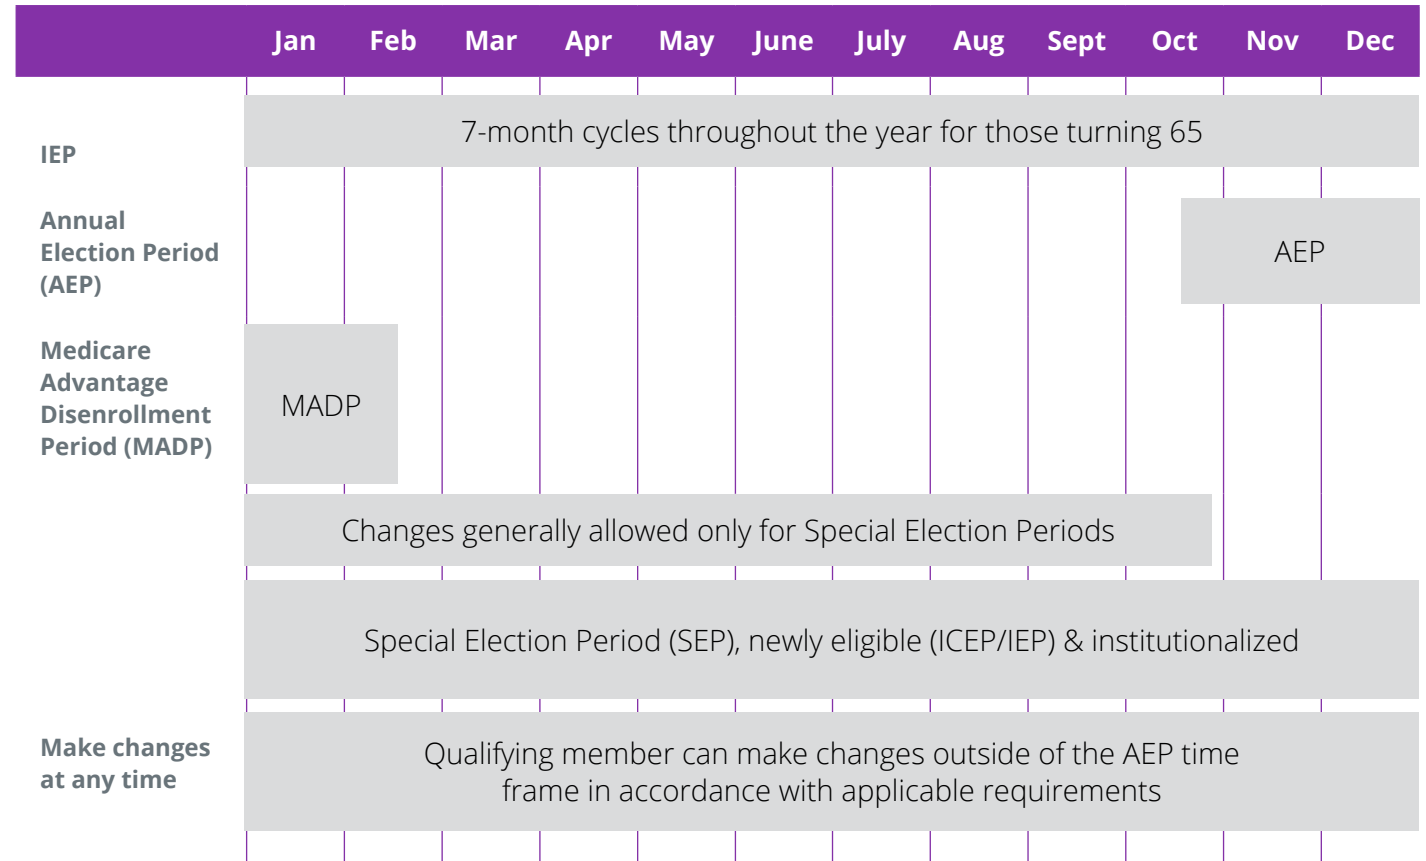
| | Jan | Feb | Mar | Apr | May | June | July | Aug | Sept | Oct | Nov | Dec |
|---|---|---|---|---|---|---|---|---|---|---|---|---|
| IEP | 7-month cycles throughout the year for those turning 65 | | | | | | | | | | | |
| Annual Election Period (AEP) | | | | | | | | | | AEP | | |
| Medicare Advantage Disenrollment Period (MADP) | MADP | | | | | | | | | | | |
| | Changes generally allowed only for Special Election Periods | | | | | | | | | | | |
| | Special Election Period (SEP), newly eligible (ICEP/IEP) & institutionalized | | | | | | | | | | | |
| Make changes at any time | Qualifying member can make changes outside of the AEP time frame in accordance with applicable requirements | | | | | | | | | | | |